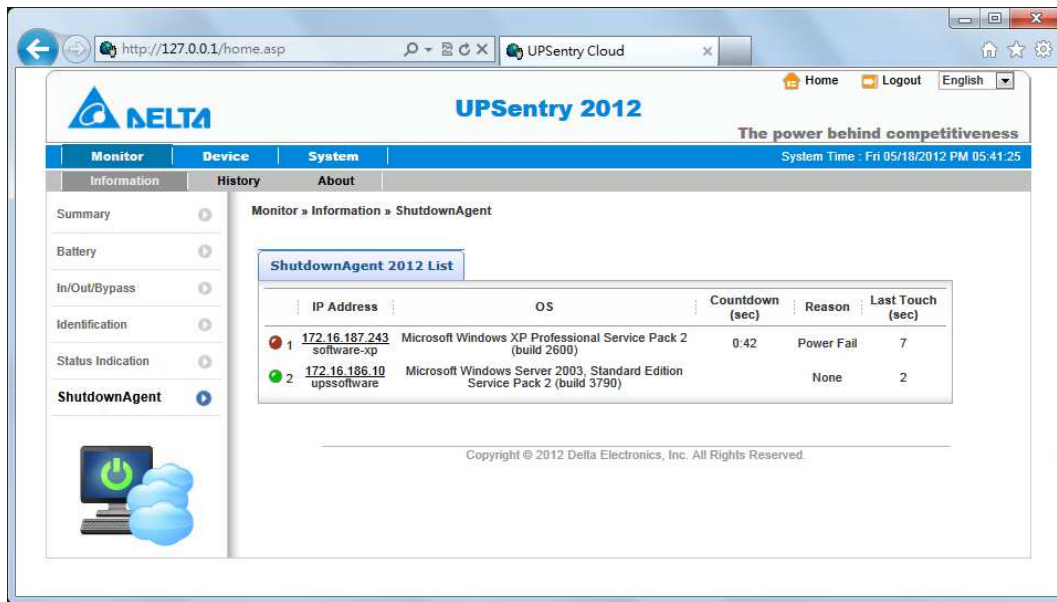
http://127.0.0.1/home.asp

UPSentry Cloud

Home Logout English

DELTA

UPSentry 2012

The power behind competitiveness

Monitor Device System

System Time : Fri 05/18/2012 PM 05:41:25

Information History About

Summary

Battery

In/Out/Bypass

Identification

Status Indication

ShutdownAgent

Monitor » Information » ShutdownAgent

ShutdownAgent 2012 List

| | IP Address | OS | Countdown (sec) | Reason | Last Touch (sec) |
|---|---|---|---|---|---|
| 1 | 172.16.187.243 software-xp | Microsoft Windows XP Professional Service Pack 2 (build 2600) | 0:42 | Power Fail | 7 |
| 2 | 172.16.186.10 upssoftware | Microsoft Windows Server 2003, Standard Edition Service Pack 2 (build 3790) | | None | 2 |

Copyright © 2012 Delta Electronics, Inc. All Rights Reserved.